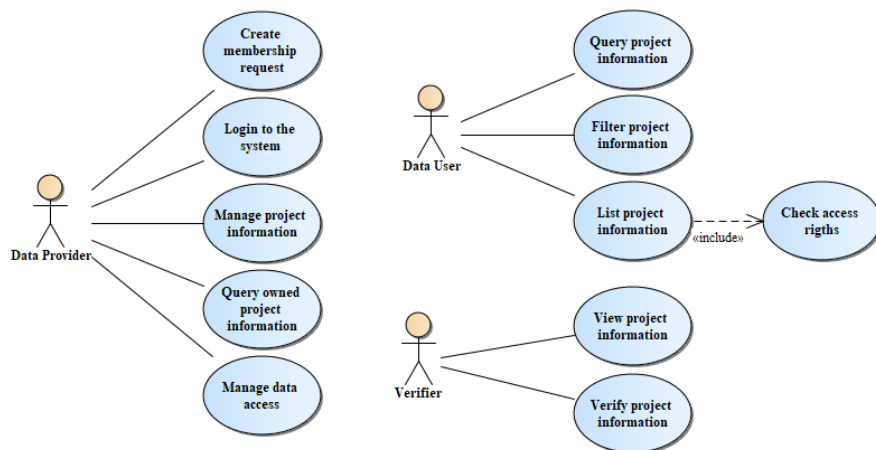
Create membership request

Login to the system

Manage project information

Query owned project information

Manage data access

Data Provider

Data User

Query project information

Filter project information

List project information

«include»

Check access rigths

Verifier

View project information

Verify project information